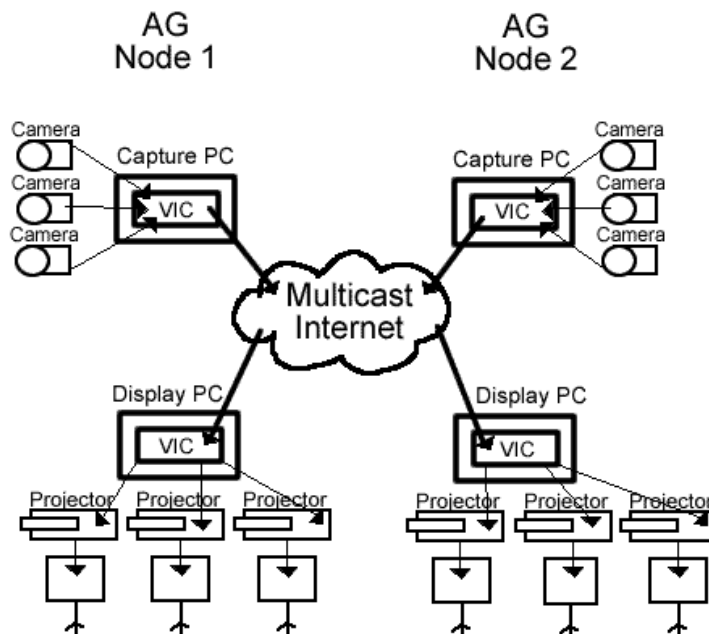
AG
Node 1

AG
Node 2

Camera
Camera
Camera
Capture PC
VIC

Capture PC
VIC
Camera
Camera
Camera

Multicast
Internet

Display PC
VIC
Projector
Projector
Projector

Display PC
VIC
Projector
Projector
Projector